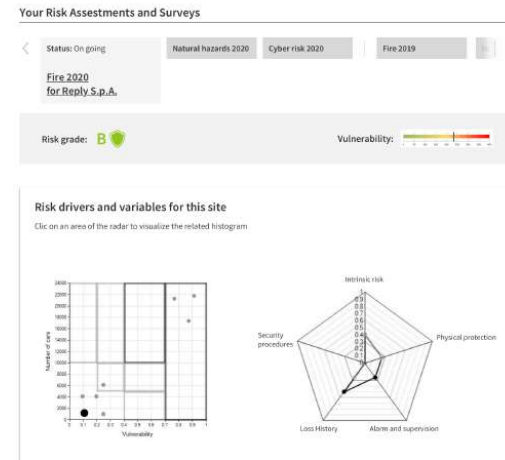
Your Risk Assessments and Surveys

Status: On going

Fire 2020 for Reply S.p.A.

Natural hazards 2020

Cyber risk 2020

Fire 2019

Risk grade: B

Vulnerability:

Risk drivers and variables for this site

Click on an area of the radar to visualize the related histogram

2400
2200
2000
1800
1600
1400
1200
1000
800
600
400
200
0

Number of cars

0 0.1 0.2 0.3 0.4 0.5 0.6 0.7 0.8 0.9 1

Vulnerability

Intrinsic risk

1
0.9
0.8
0.7
0.6
0.5
0.4
0.3
0.2
0.1

Physical protection

Alarm and supervision

Loss History

Security procedures